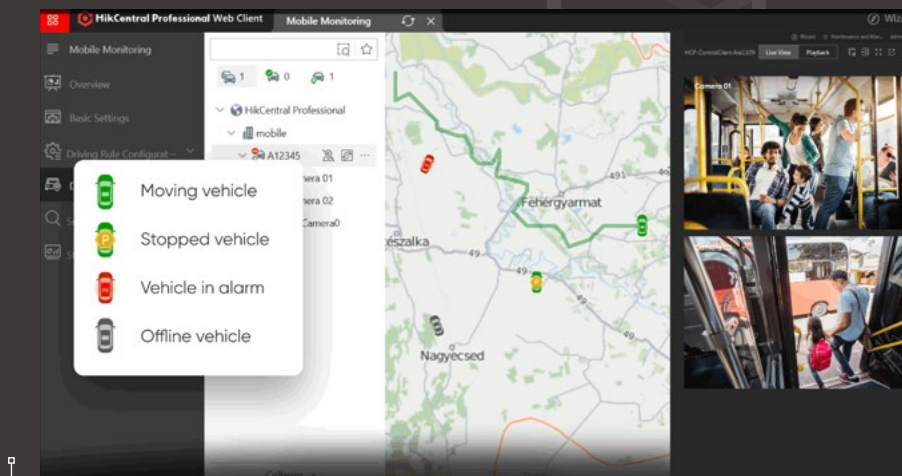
HikCentral Professional Web Client
Mobile Monitoring
Wiz

Mobile Monitoring
Overview
Basic Settings
Driving Rule Configurat...

1 0 1
HikCentral Professional
mobile
A12345
mera 01
mera 02
Camera0

Moving vehicle
Stopped vehicle
Vehicle in alarm
Offline vehicle

Fehergyarmat
491
49
49
észalka
Nagyecsed

Live View
Playback
Camera 01